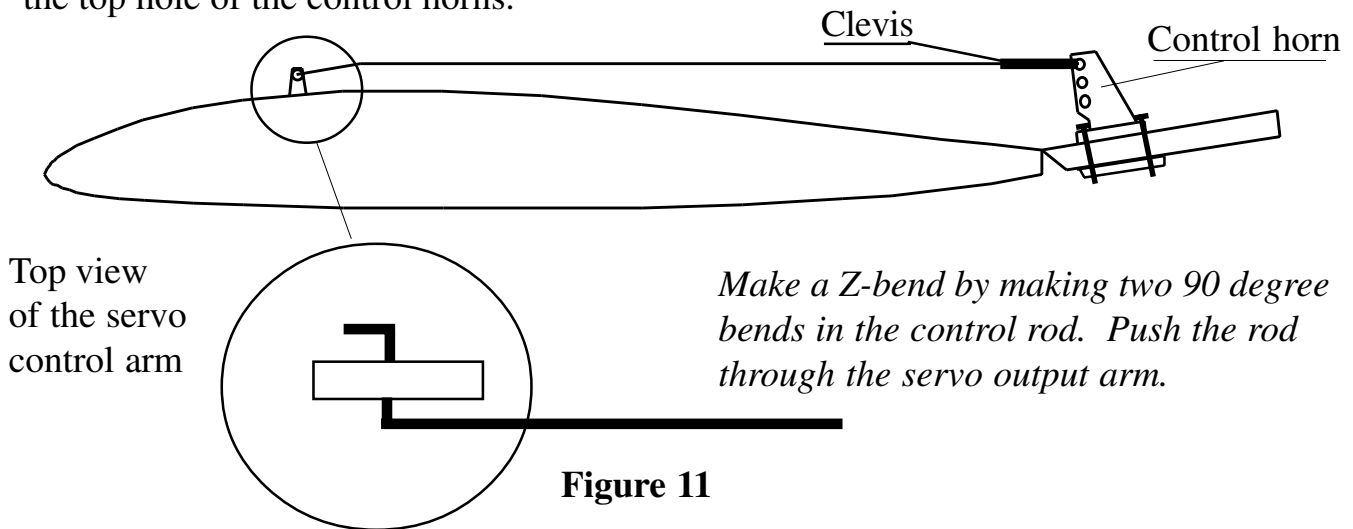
the top hole of the control horns.

Clevis

Control horn

Top view of the servo control arm

*Make a Z-bend by making two 90 degree bends in the control rod. Push the rod through the servo output arm.*

**Figure 11**